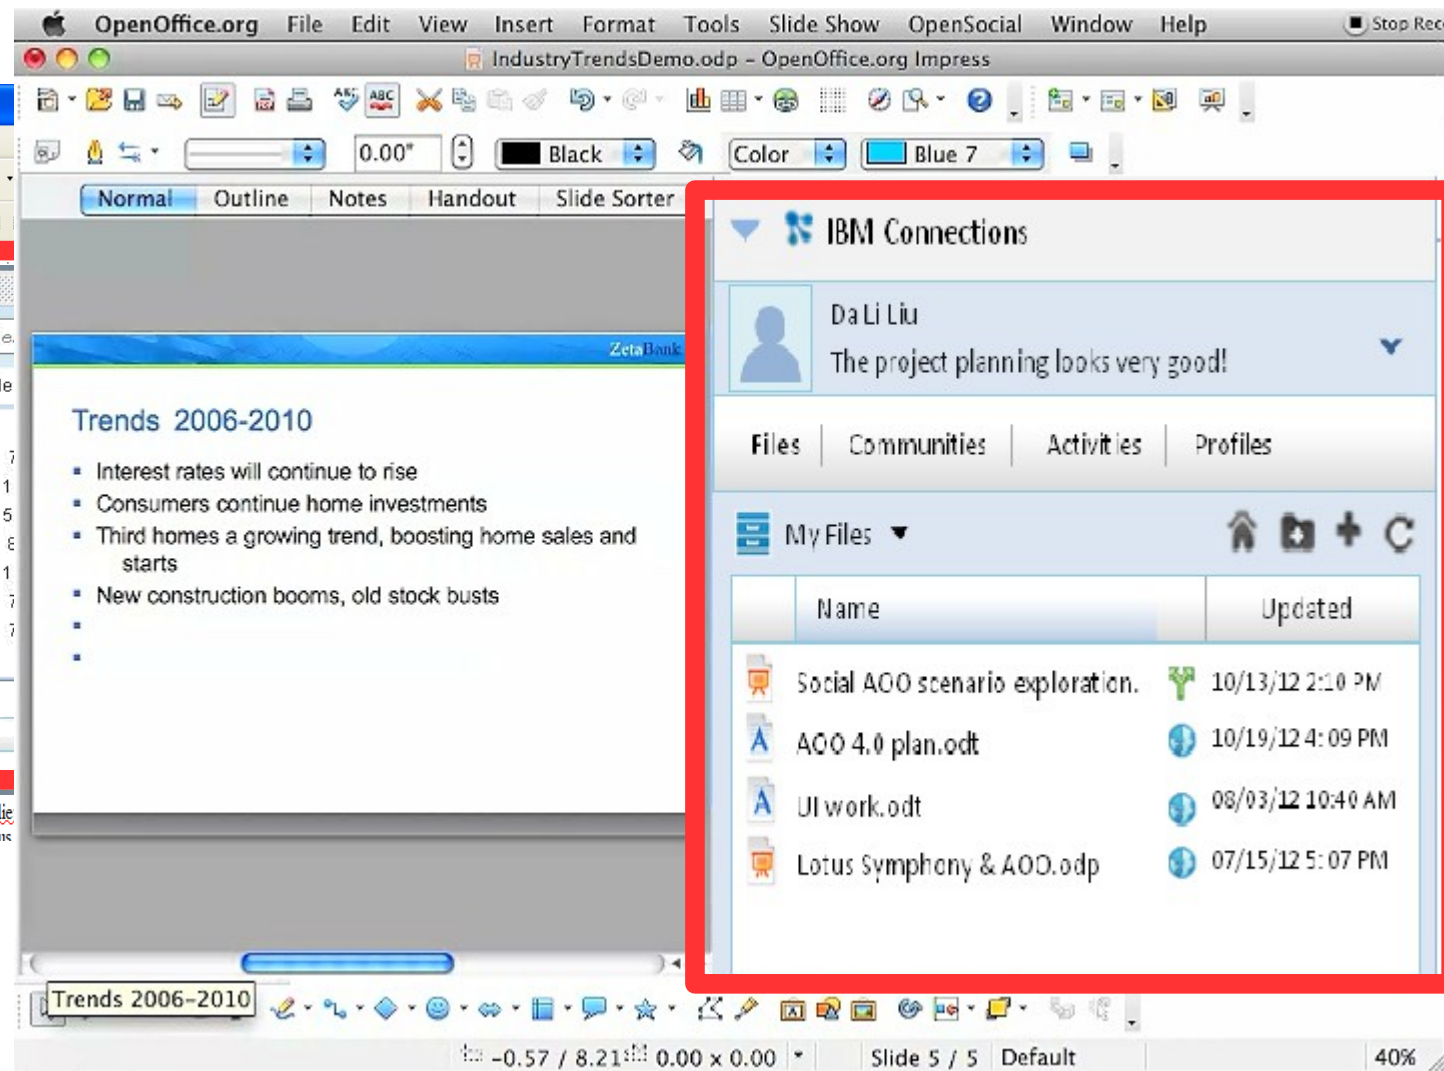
OpenOffice.org File Edit View Insert Format Tools Slide Show OpenSocial Window Help Stop Rec

IndustryTrendsDemo.odp - OpenOffice.org Impress

0.00" Black Color Blue 7

Normal Outline Notes Handout Slide Sorter

ZetaBank

Trends 2006-2010

- Interest rates will continue to rise
- Consumers continue home investments
- Third homes a growing trend, boosting home sales and starts
- New construction booms, old stock busts

IBM Connections

Da Li Liu
The project planning looks very good!

Files Communities Activities Profiles

My Files

| Name | Updated |
|---|---|
| Social AOO scenario exploration. | 10/13/12 2:10 PM |
| AOO 4.0 plan.odt | 10/19/12 4:09 PM |
| UI work.odt | 08/03/12 10:40 AM |
| Lotus Symphony & AOO.odp | 07/15/12 5:07 PM |

Trends 2006-2010

-0.57 / 8.21 0.00 x 0.00 Slide 5 / 5 Default 40%